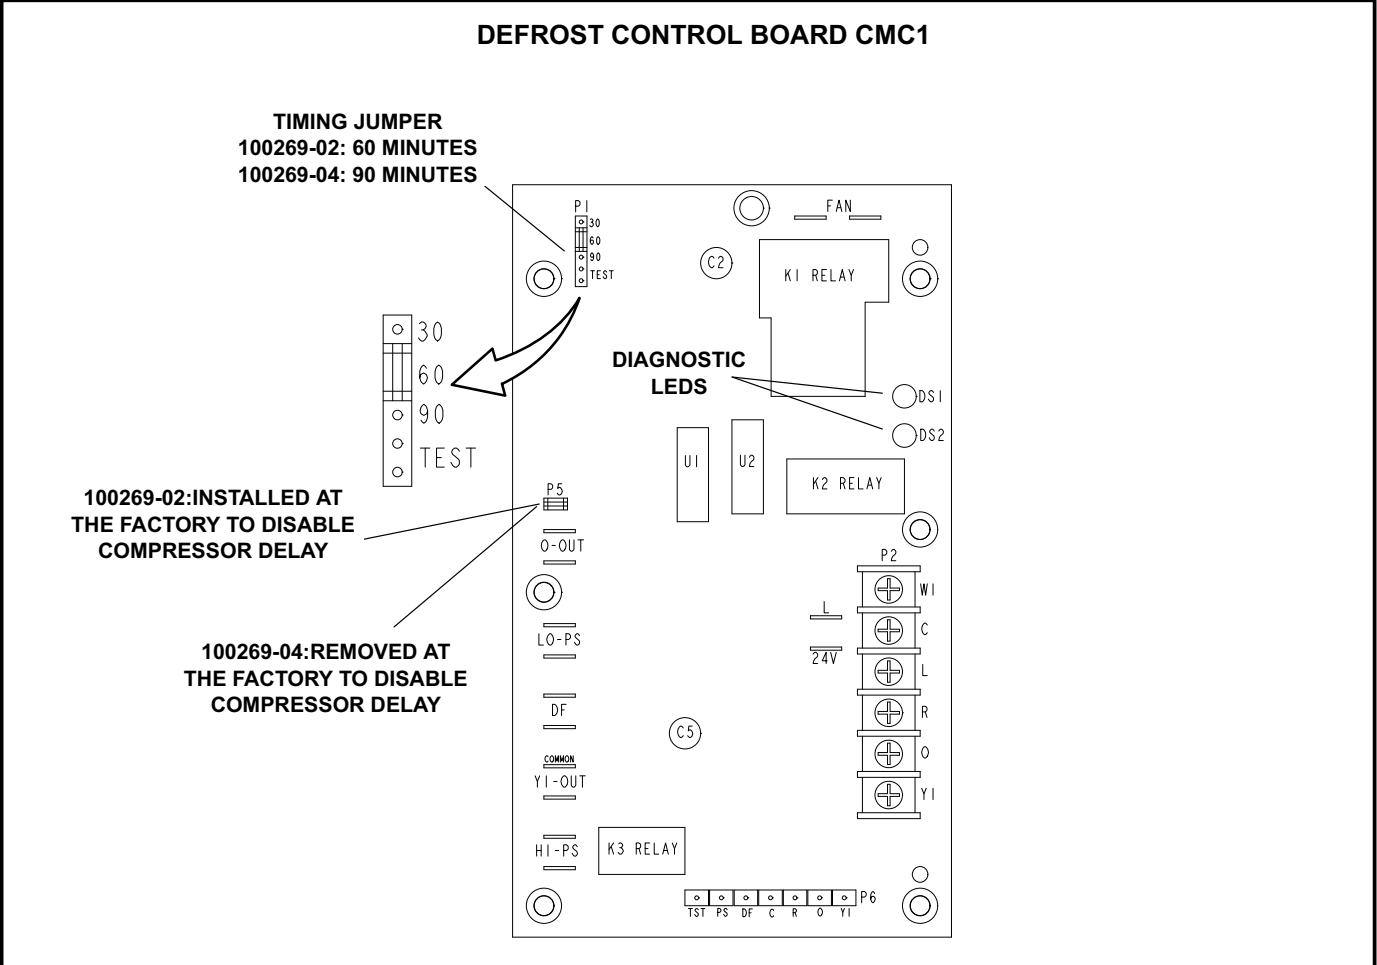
DEFROST CONTROL BOARD CMC1

TIMING JUMPER
100269-02: 60 MINUTES
100269-04: 90 MINUTES

P1
30
60
90
TEST

FAN

C2

K1 RELAY

30
60
90
TEST

DIAGNOSTIC LEDS

DS1
DS2

U1
U2

K2 RELAY

100269-02:INSTALLED AT THE FACTORY TO DISABLE COMPRESSOR DELAY

P5

O-OUT

P2
W1
C
L
R
O
Y1

L
24V

LO-PS

100269-04:REMOVED AT THE FACTORY TO DISABLE COMPRESSOR DELAY

DF

C5

COMMON
Y1-OUT

HI-PS

K3 RELAY

TST PS DF C R O Y1
P6